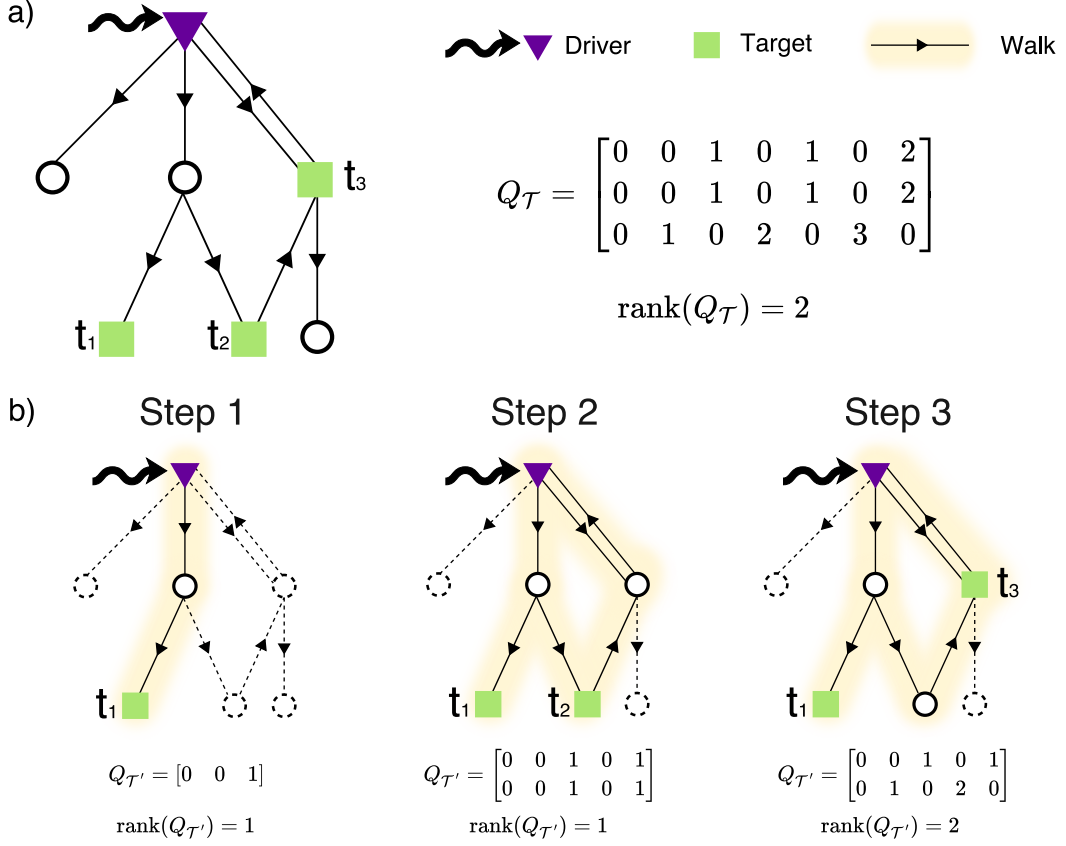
a)

Driver

Target

Walk

$t_3$

$t_1$

$t_2$

$Q_{\mathcal{T}} = \begin{bmatrix} 0 & 0 & 1 & 0 & 1 & 0 & 2 \\ 0 & 0 & 1 & 0 & 1 & 0 & 2 \\ 0 & 1 & 0 & 2 & 0 & 3 & 0 \end{bmatrix}$

$\mathrm{rank}(Q_{\mathcal{T}}) = 2$

b)

Step 1

$t_1$

$Q_{\mathcal{T}'} = \begin{bmatrix} 0 & 0 & 1 \end{bmatrix}$

$\mathrm{rank}(Q_{\mathcal{T}'}) = 1$

Step 2

$t_1$

$t_2$

$Q_{\mathcal{T}'} = \begin{bmatrix} 0 & 0 & 1 & 0 & 1 \\ 0 & 0 & 1 & 0 & 1 \end{bmatrix}$

$\mathrm{rank}(Q_{\mathcal{T}'}) = 1$

Step 3

$t_3$

$t_1$

$Q_{\mathcal{T}'} = \begin{bmatrix} 0 & 0 & 1 & 0 & 1 \\ 0 & 1 & 0 & 2 & 0 \end{bmatrix}$

$\mathrm{rank}(Q_{\mathcal{T}'}) = 2$